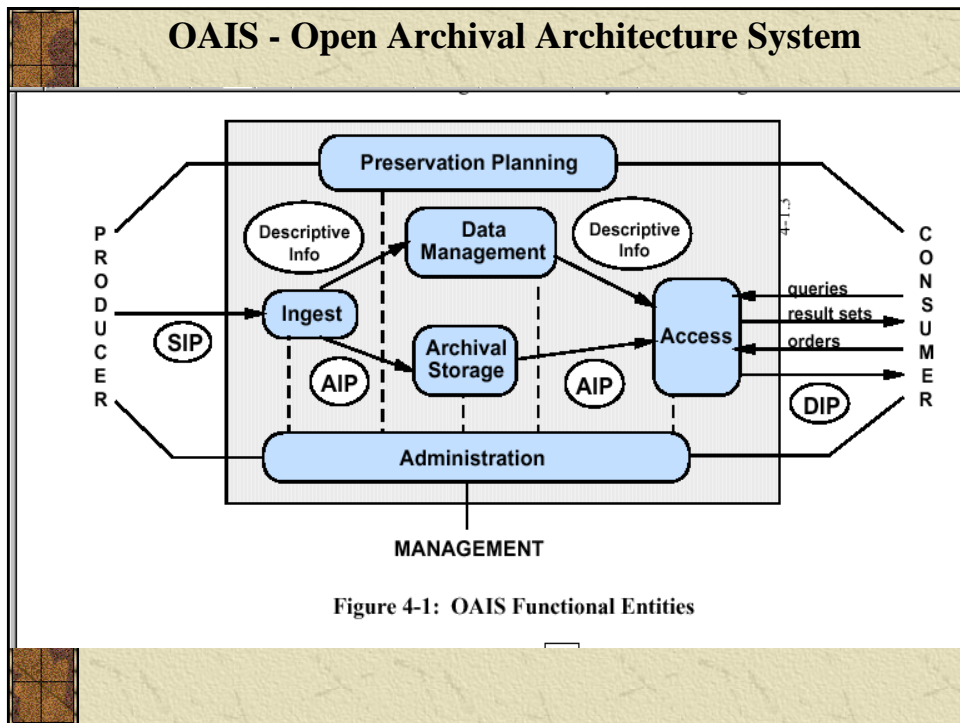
OAIS - Open Archival Architecture System

PRODUCER

CONSUMER

Preservation Planning

Descriptive Info

Data Management

Descriptive Info

4-1.3

Ingest

SIP

Archival Storage

AIP

AIP

Access

queries

result sets

orders

DIP

Administration

MANAGEMENT

Figure 4-1: OAIS Functional Entities